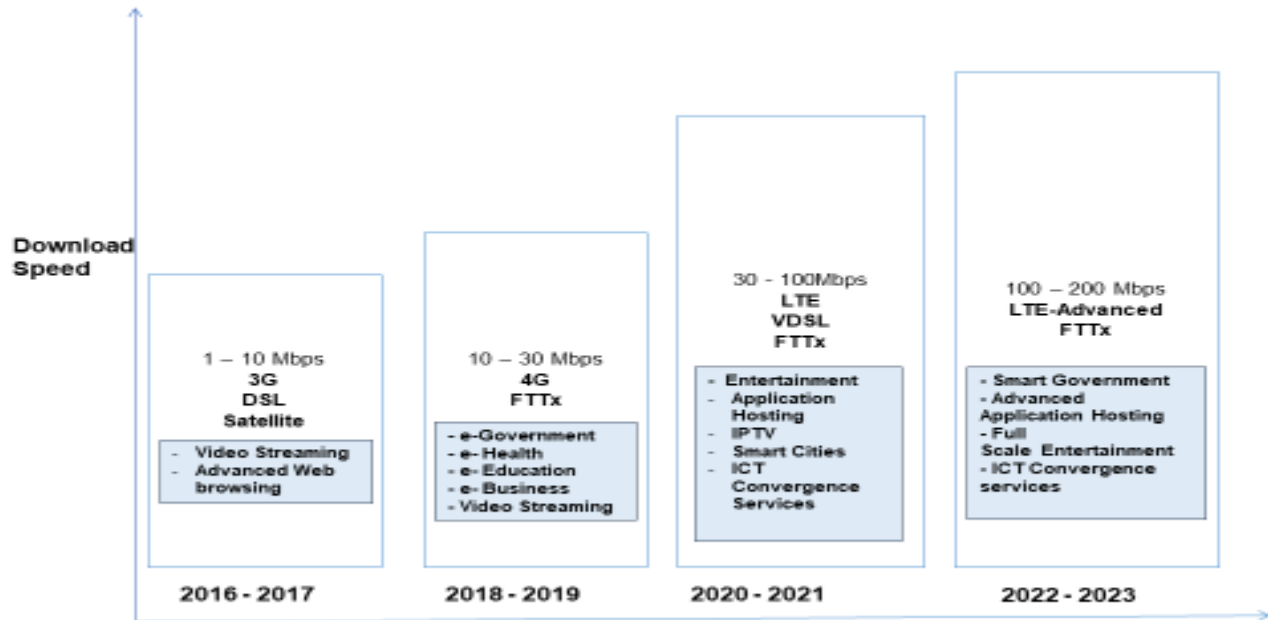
Download Speed

1 – 10 Mbps
3G
DSL
Satellite

- Video Streaming
- Advanced Web browsing

2016 - 2017

10 – 30 Mbps
4G
FTTx

- e-Government
- e-Health
- e- Education
- e- Business
- Video Streaming

2018 - 2019

30 - 100Mbps
LTE
VDSL
FTTx

- Entertainment
- Application Hosting
- IPTV
- Smart Cities
- ICT Convergence Services

2020 - 2021

100 – 200 Mbps
LTE-Advanced
FTTx

- Smart Government
- Advanced Application Hosting
- Full Scale Entertainment
- ICT Convergence services

2022 - 2023